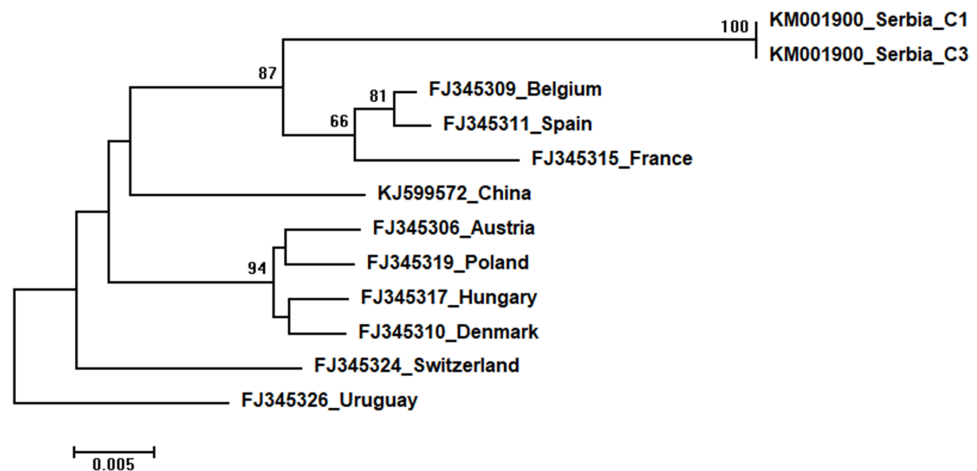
100
KM001900_Serbia_C1
KM001900_Serbia_C3
87
81
FJ345309_Belgium
66
FJ345311_Spain
FJ345315_France
KJ599572_China
FJ345306_Austria
94
FJ345319_Poland
FJ345317_Hungary
FJ345310_Denmark
FJ345324_Switzerland
FJ345326_Uruguay
0.005